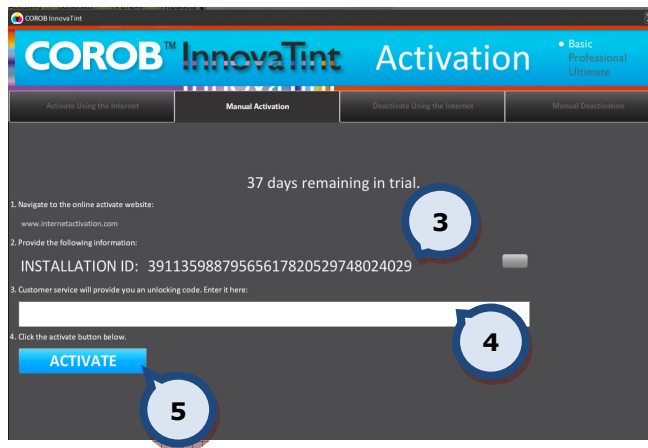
COROB InnovaTint

COROB™ InnovaTint Activation

• Basic
Professional
Ultimate

Activate Using the Internet | Manual Activation | Deactivate Using the Internet | Manual Deactivation

37 days remaining in trial.

1. Navigate to the online activate website:

www.internetactivation.com

2. Provide the following information:

INSTALLATION ID: 39113598879565617820529748024029

3

3. Customer service will provide you an unlocking code. Enter it here:

4

4. Click the activate button below.

ACTIVATE

5